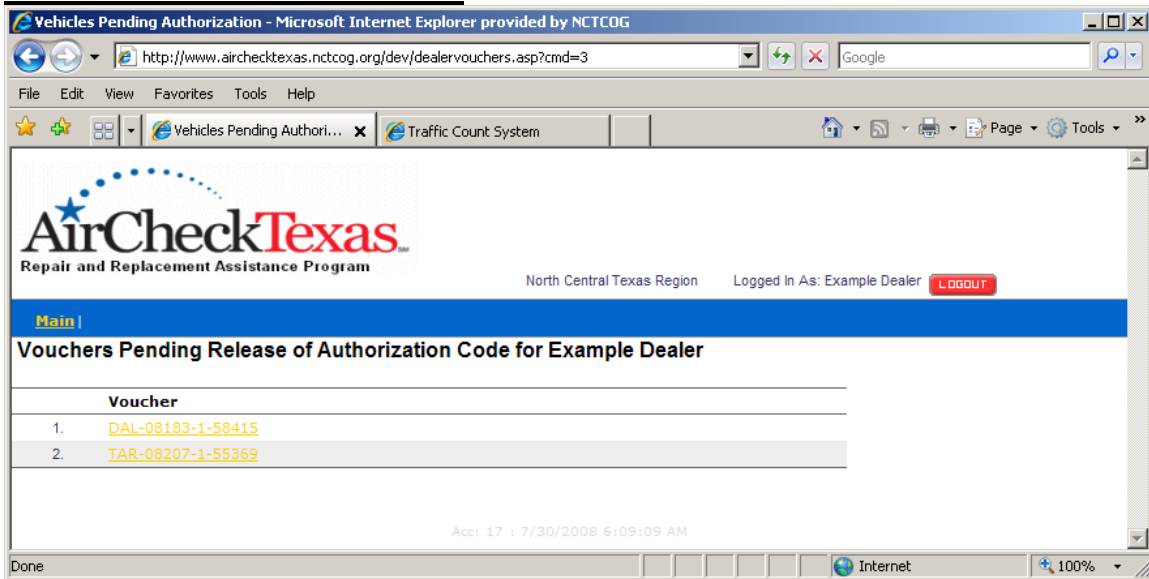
Vehicles Pending Authorization - Microsoft Internet Explorer provided by NCTCOG

http://www.airchecktexas.nctcog.org/dev/dealervouchers.asp?cmd=3

Google

File Edit View Favorites Tools Help

Vehicles Pending Authori...

Traffic Count System

Page Tools

AirCheckTexas SM
Repair and Replacement Assistance Program

North Central Texas Region

Logged In As: Example Dealer

LOGOUT

Main |

Vouchers Pending Release of Authorization Code for Example Dealer

| | Voucher |
|---|---|
| 1. | DAL-08183-1-58415 |
| 2. | TAR-08207-1-55369 |

Acc: 17 : 7/30/2008 6:09:09 AM

Done

Internet

100%